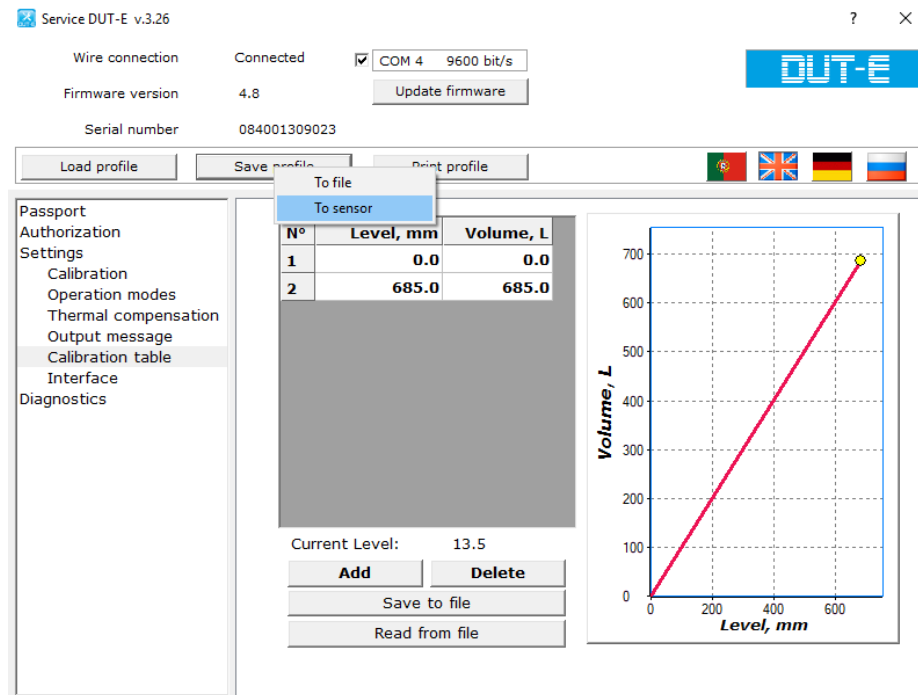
Service DUT-E v.3.26

?

Wire connection Connected

COM 4 9600 bit/s

Firmware version 4.8

Update firmware

Serial number 084001309023

DUT-E

Load profile

Save profile

Print profile

To file

To sensor

Passport
Authorization
Settings
Calibration
Operation modes
Thermal compensation
Output message
Calibration table
Interface
Diagnostics

| N° | Level, mm | Volume, L |
|---|---|---|
| 1 | 0.0 | 0.0 |
| 2 | 685.0 | 685.0 |

Current Level: 13.5

Add

Delete

Save to file

Read from file

Volume, L

700
600
500
400
300
200
100
0

0 200 400 600

Level, mm